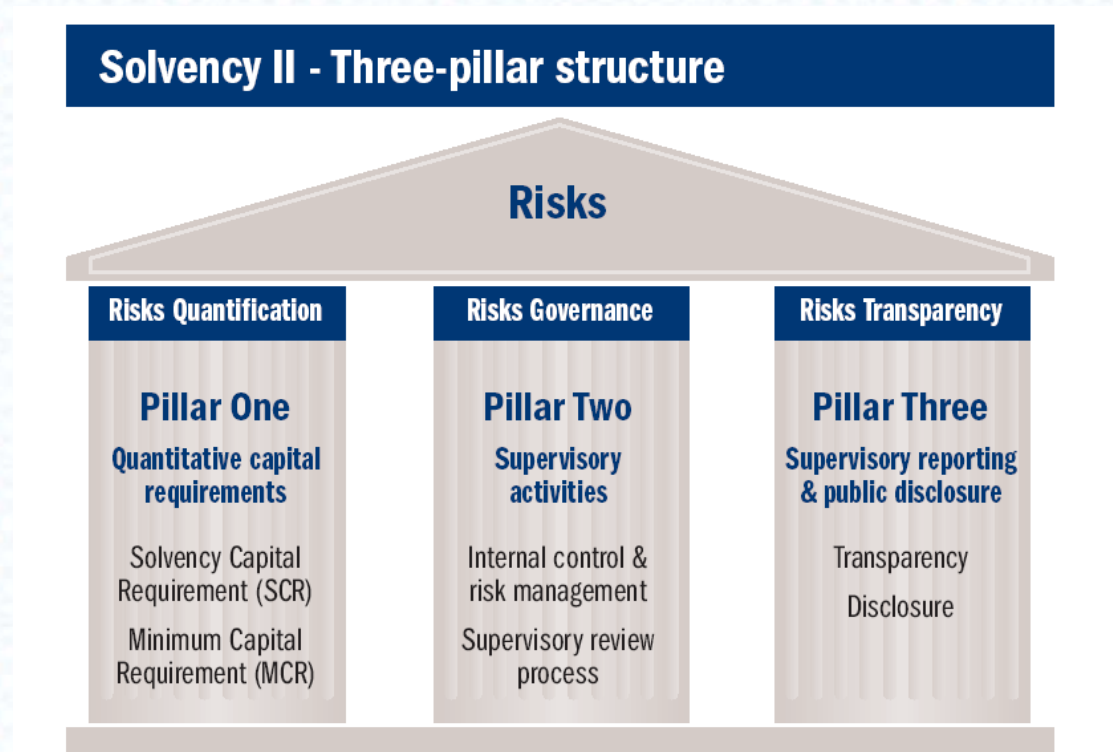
Solvency II - Three-pillar structure

Risks

Risks Quantification

Pillar One

Quantitative capital requirements

Solvency Capital Requirement (SCR)

Minimum Capital Requirement (MCR)

Risks Governance

Pillar Two

Supervisory activities

Internal control & risk management

Supervisory review process

Risks Transparency

Pillar Three

Supervisory reporting & public disclosure

Transparency

Disclosure